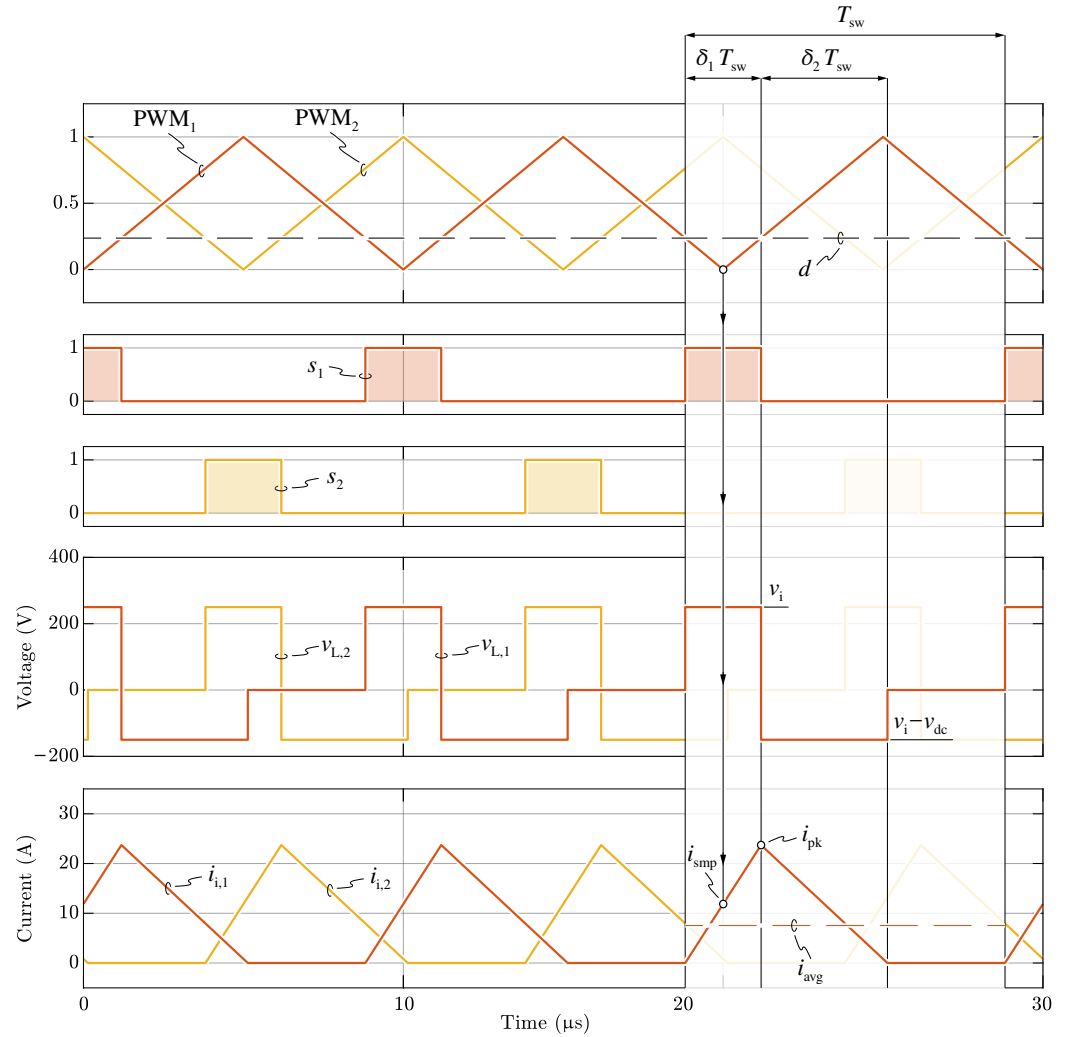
$T_{sw}$
$\delta_1\,T_{sw}$ $\delta_2\,T_{sw}$

1
0.5
0
$PWM_1$ $PWM_2$
$d$

1
0
$s_1$

1
0
$s_2$

400
200
0
−200
Voltage (V)
$v_{L,2}$ $v_{L,1}$
$v_i$
$v_i - v_{dc}$

30
20
10
0
Current (A)
$i_{i,1}$ $i_{i,2}$
$i_{smp}$ $i_{pk}$
$i_{avg}$

0 10 20 30
Time (μs)